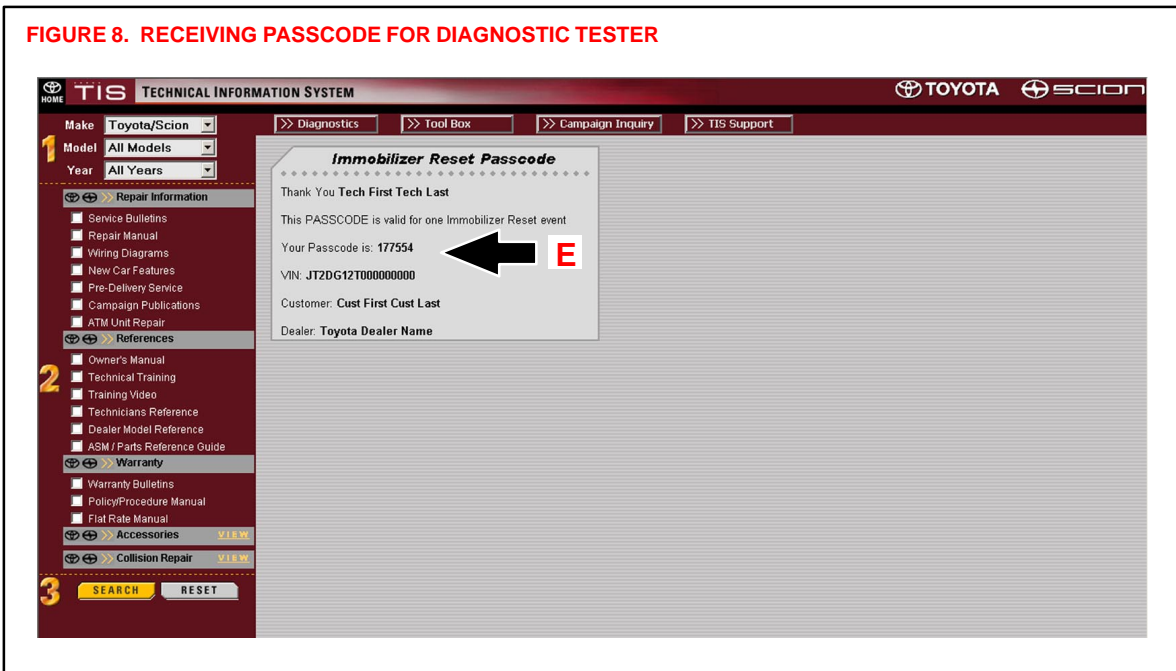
FIGURE 8. RECEIVING PASSCODE FOR DIAGNOSTIC TESTER

HOME TIS TECHNICAL INFORMATION SYSTEM

TOYOTA SCION

>> Diagnostics >> Tool Box >> Campaign Inquiry >> TIS Support

1 Make Toyota/Scion
Model All Models
Year All Years

Repair Information
Service Bulletins
Repair Manual
Wiring Diagrams
New Car Features
Pre-Delivery Service
Campaign Publications
ATM Unit Repair

References
2 Owner's Manual
Technical Training
Training Video
Technicians Reference
Dealer Model Reference
ASM / Parts Reference Guide

Warranty
Warranty Bulletins
Policy/Procedure Manual
Flat Rate Manual

Accessories VIEW
Collision Repair VIEW

3 SEARCH RESET

Immobilizer Reset Passcode

Thank You Tech First Tech Last

This PASSCODE is valid for one Immobilizer Reset event

Your Passcode is: 177554

E

VIN: JT2DG12T000000000

Customer: Cust First Cust Last

Dealer: Toyota Dealer Name